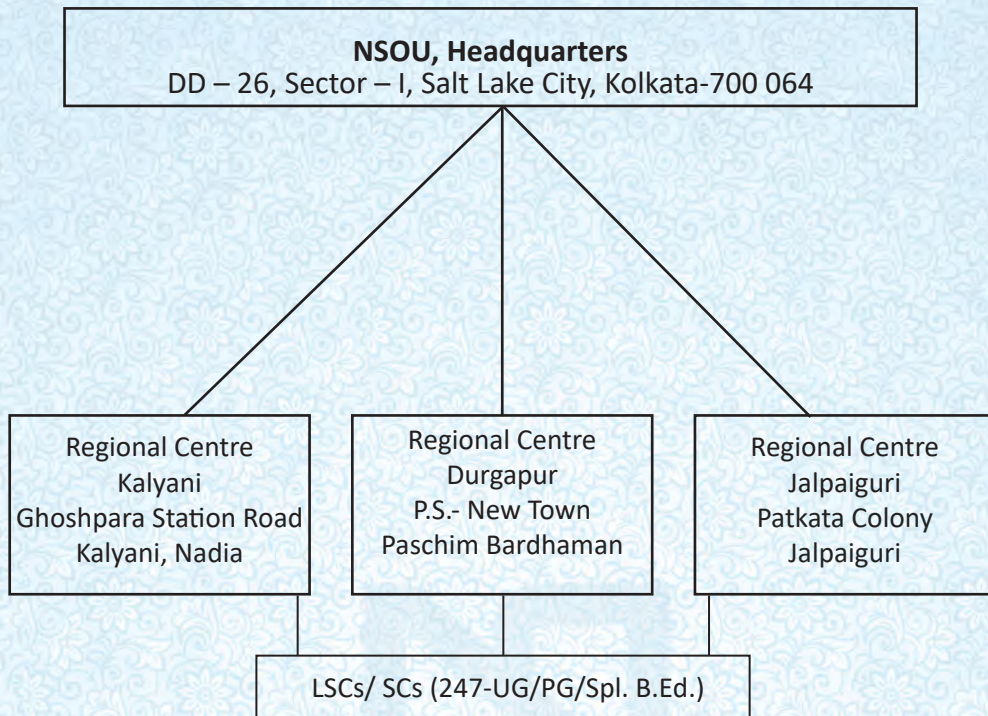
**NSOU, Headquarters**
DD – 26, Sector – I, Salt Lake City, Kolkata-700 064

Regional Centre
Kalyani
Ghoshpara Station Road
Kalyani, Nadia

Regional Centre
Durgapur
P.S.- New Town
Paschim Bardhaman

Regional Centre
Jalpaiguri
Patkata Colony
Jalpaiguri

LSCs/ SCs (247-UG/PG/Spl. B.Ed.)